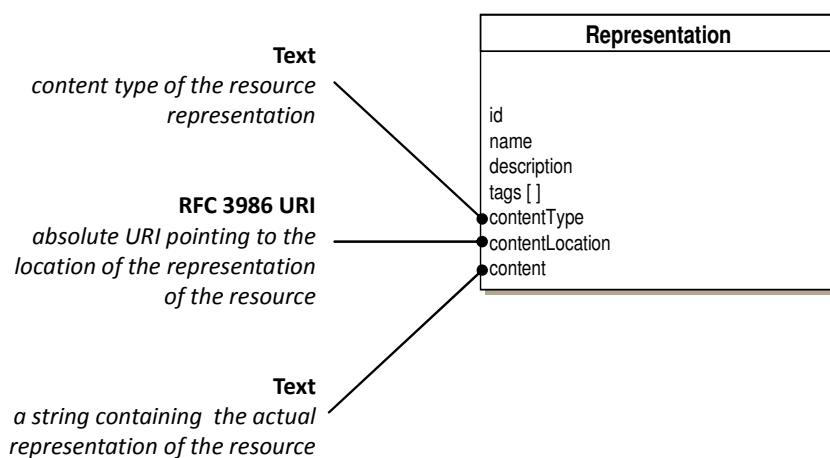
Text
content type of the resource representation

RFC 3986 URI
absolute URI pointing to the location of the representation of the resource

Text
a string containing the actual representation of the resource

Representation

id
name
description
tags [ ]
contentType
contentLocation
content